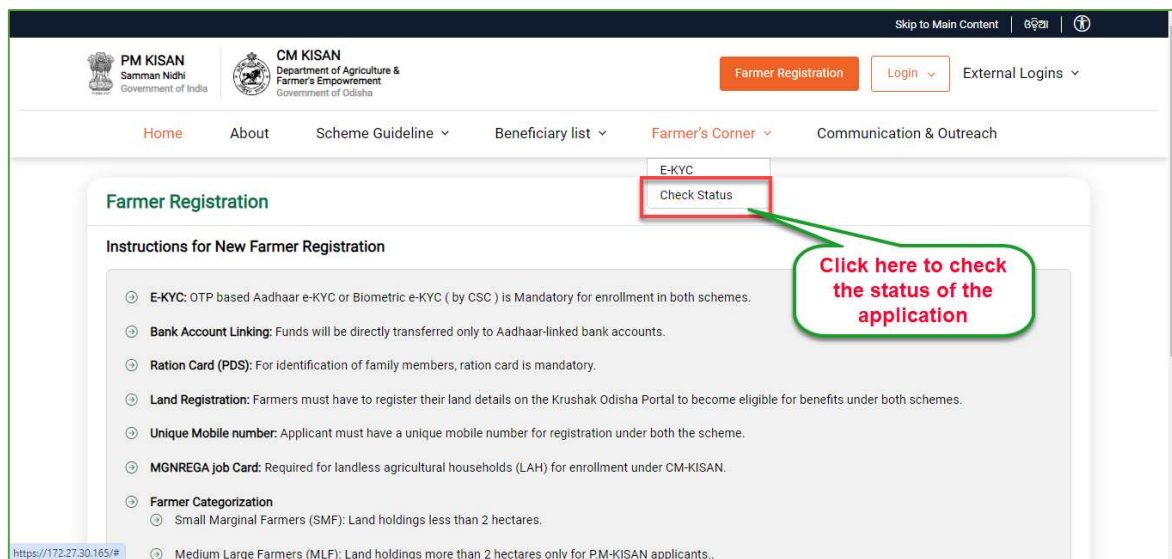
Skip to Main Content | ଓଡ଼ିଆ

PM KISAN
Samman Nidhi
Government of India

CM KISAN
Department of Agriculture & Farmer's Empowerment
Government of Odisha

Farmer Registration
Login
External Logins

Home
About
Scheme Guideline
Beneficiary list
Farmer's Corner
Communication & Outreach

E-KYC
Check Status

Farmer Registration

Instructions for New Farmer Registration

Click here to check the status of the application

E-KYC: OTP based Aadhaar e-KYC or Biometric e-KYC ( by CSC ) is Mandatory for enrollment in both schemes.

Bank Account Linking: Funds will be directly transferred only to Aadhaar-linked bank accounts.

Ration Card (PDS): For identification of family members, ration card is mandatory.

Land Registration: Farmers must have to register their land details on the Krushak Odisha Portal to become eligible for benefits under both schemes.

Unique Mobile number: Applicant must have a unique mobile number for registration under both the scheme.

MGNREGA job Card: Required for landless agricultural households (LAH) for enrollment under CM-KISAN.

Farmer Categorization
Small Marginal Farmers (SMF): Land holdings less than 2 hectares.
Medium Large Farmers (MLF): Land holdings more than 2 hectares only for P.M-KISAN applicants..

https://172.27.30.165/#